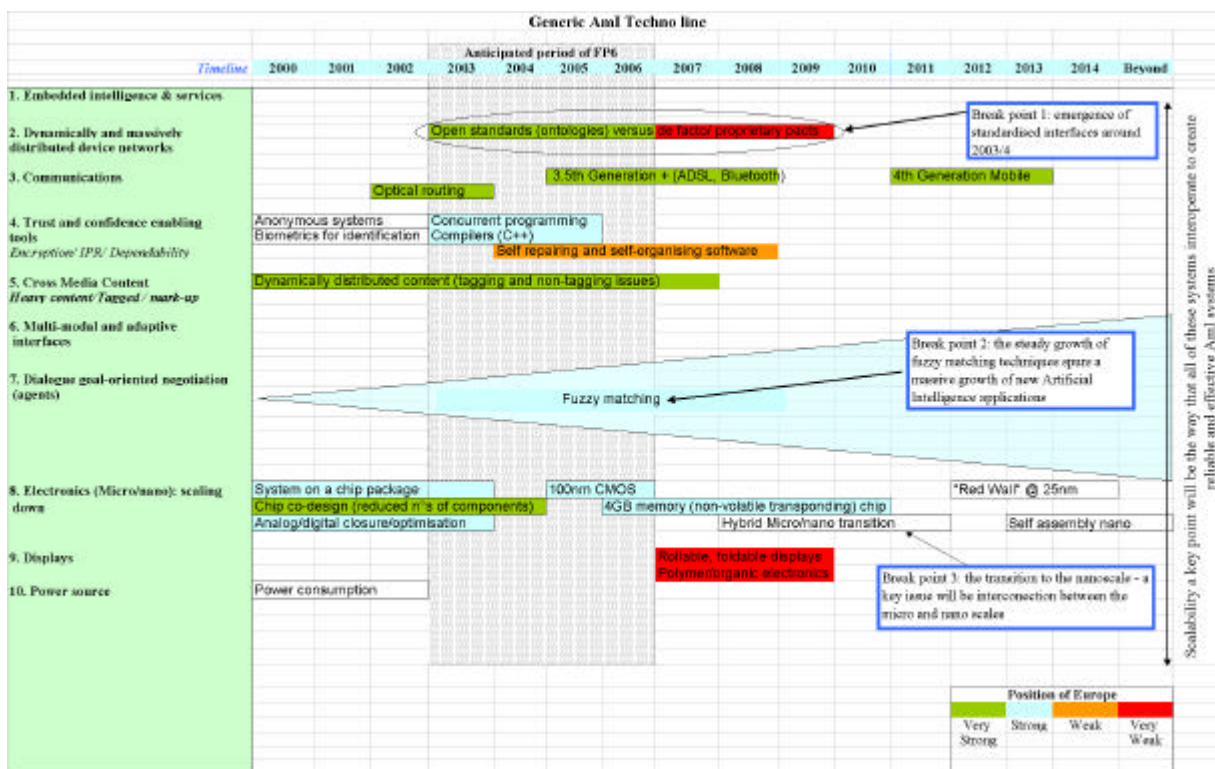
Generic AmI Techno line

Anticipated period of FP6

| Timeline | 2000 | 2001 | 2002 | 2003 | 2004 | 2005 | 2006 | 2007 | 2008 | 2009 | 2010 | 2011 | 2012 | 2013 | 2014 | Beyond |
|---|---|---|---|---|---|---|---|---|---|---|---|---|---|---|---|---|

1. Embedded intelligence & services

2. Dynamically and massively distributed device networks

Open standards (ontologies) versus de factor proprietary pacts

Break point 1: emergence of standardised interfaces around 2003/4

3. Communications

Optical routing

3.5th Generation + (ADSL, Bluetooth)

4th Generation Mobile

4. Trust and confidence enabling tools
Encryption/ IPR/ Dependability

Anonymous systems
Biometrics for identification

Concurrent programming
Compilers (C++)

Self repairing and self-organising software

5. Cross Media Content
Heavy content/Tagged / mark-up

Dynamically distributed content (tagging and non-tagging issues)

6. Multi-modal and adaptive interfaces

7. Dialogue goal-oriented negotiation (agents)

Fuzzy matching

Break point 2: the steady growth of fuzzy matching techniques spurs a massive growth of new Artificial Intelligence applications

8. Electronics (Micro/nano): scaling down

System on a chip package
Chip co-design (reduced n°s of components)
Analog/digital closure/optimisation

100nm CMOS
4GB memory (non-volatile transponding) chip
Hybrid Micro/nano transition

"Red Wall" @ 25nm
Self assembly nano

9. Displays

Rollable, foldable displays
Polymer/organic electronics

10. Power source

Power consumption

Break point 3: the transition to the nanoscale - a key issue will be interconnection between the micro and nano scales

Scalability a key point will be the way that all of these systems interoperate to create reliable and effective AmI systems

Position of Europe

| Very Strong | Strong | Weak | Very Weak |
|---|---|---|---|